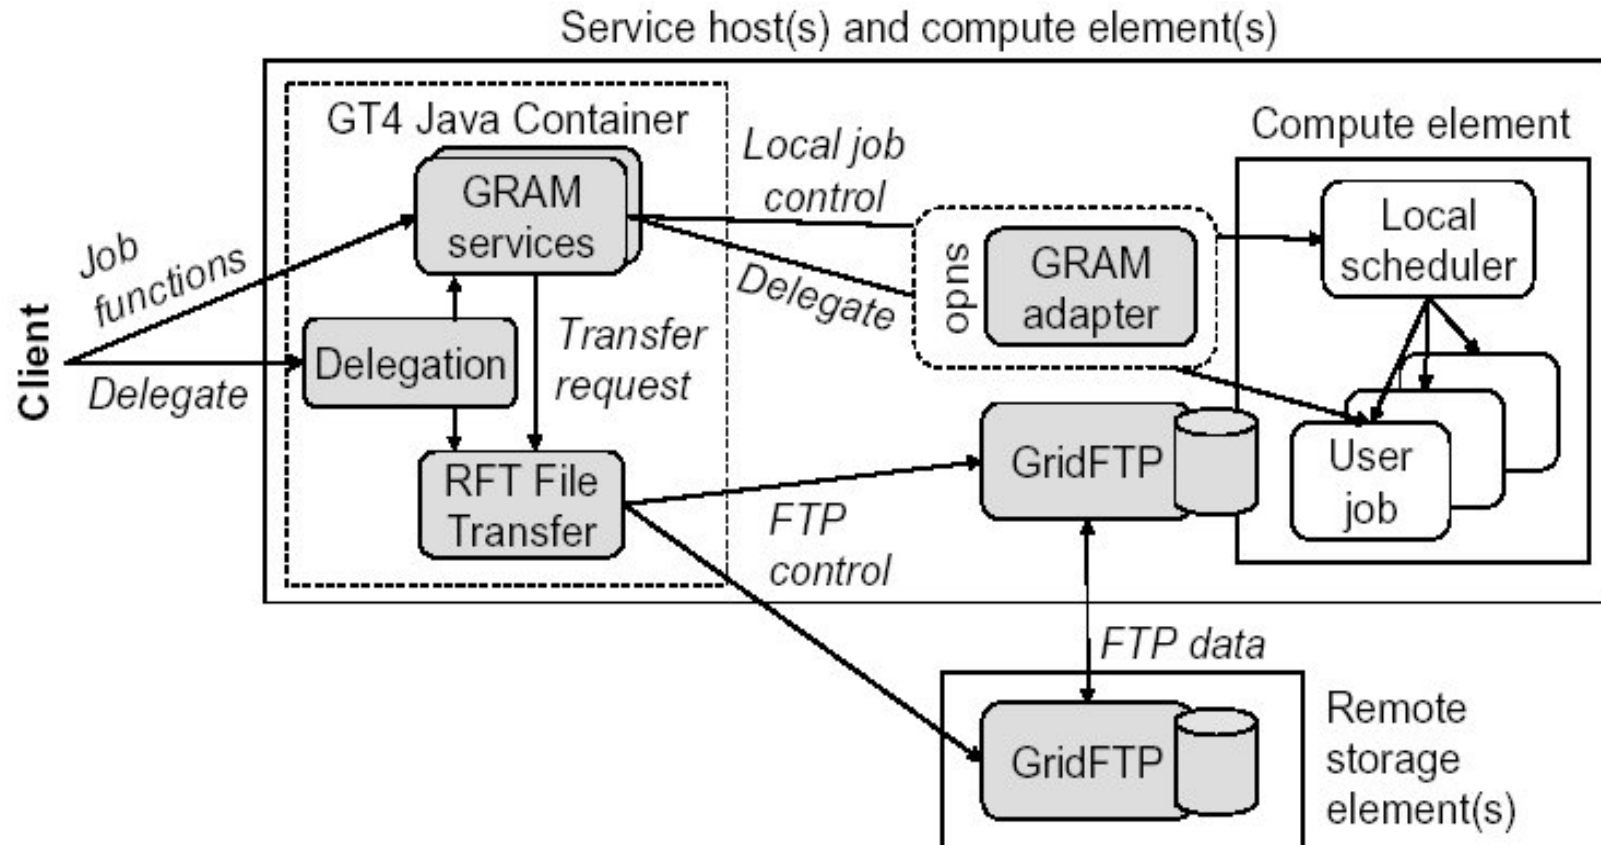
Service host(s) and compute element(s)

GT4 Java Container

Client

Job functions

Delegate

GRAM services

Delegation

Transfer request

RFT File Transfer

Local job control

Delegate

sudo

GRAM adapter

Compute element

Local scheduler

User job

GridFTP

FTP control

FTP data

GridFTP

Remote storage element(s)